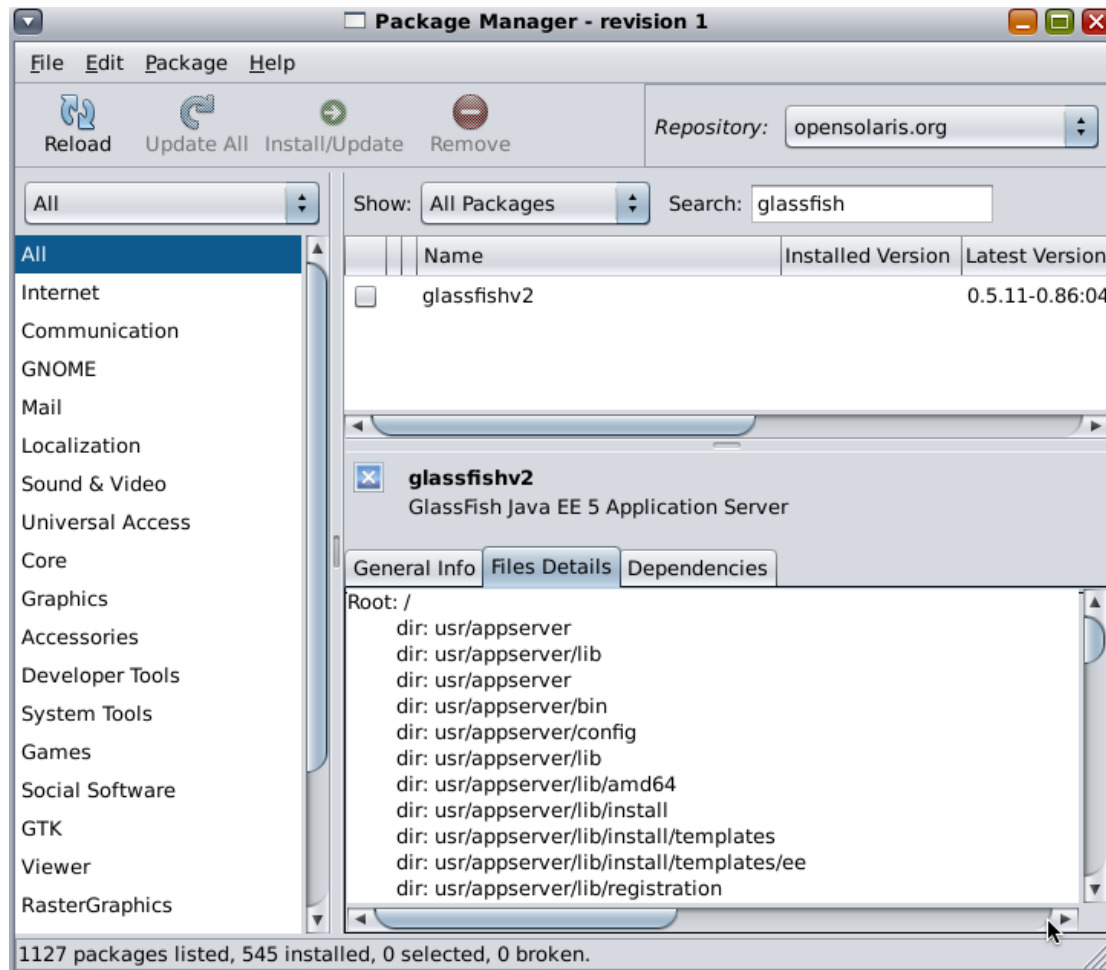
Package Manager - revision 1

File Edit Package Help

Reload Update All Install/Update Remove

Repository: opensolaris.org

All

Show: All Packages Search: glassfish

All
Internet
Communication
GNOME
Mail
Localization
Sound & Video
Universal Access
Core
Graphics
Accessories
Developer Tools
System Tools
Games
Social Software
GTK
Viewer
RasterGraphics

| | | Name | Installed Version | Latest Version |
|---|---|---|---|---|
| | | glassfishv2 | | 0.5.11-0.86:04 |

glassfishv2
GlassFish Java EE 5 Application Server

General Info Files Details Dependencies

Root: /
dir: usr/appserver
dir: usr/appserver/lib
dir: usr/appserver
dir: usr/appserver/bin
dir: usr/appserver/config
dir: usr/appserver/lib
dir: usr/appserver/lib/amd64
dir: usr/appserver/lib/install
dir: usr/appserver/lib/install/templates
dir: usr/appserver/lib/install/templates/ee
dir: usr/appserver/lib/registration

1127 packages listed, 545 installed, 0 selected, 0 broken.